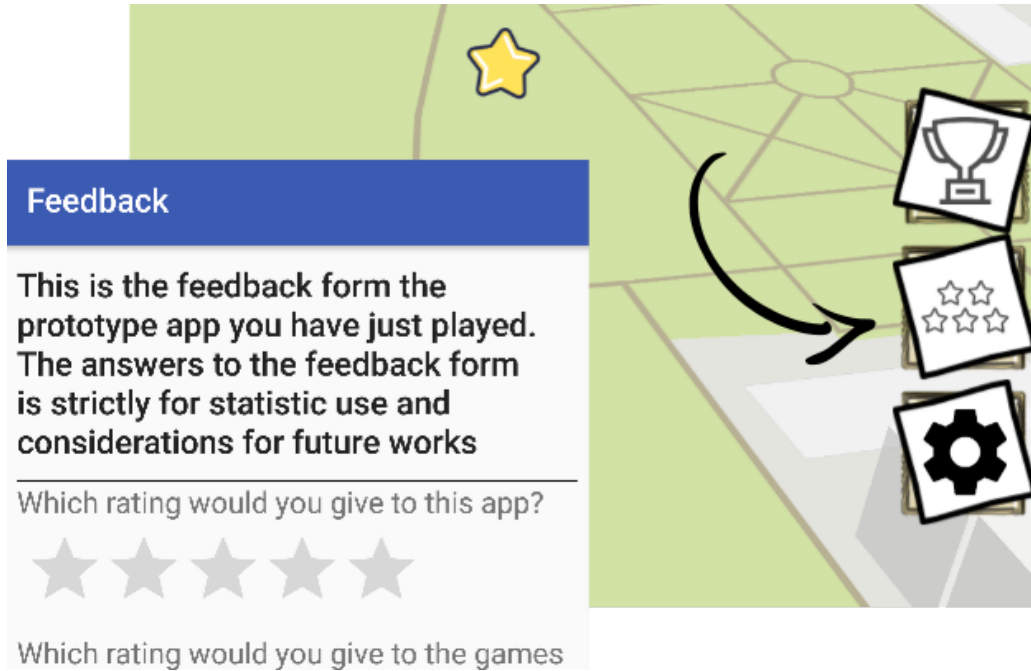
Feedback

This is the feedback form the prototype app you have just played. The answers to the feedback form is strictly for statistic use and considerations for future works

Which rating would you give to this app?

Which rating would you give to the games